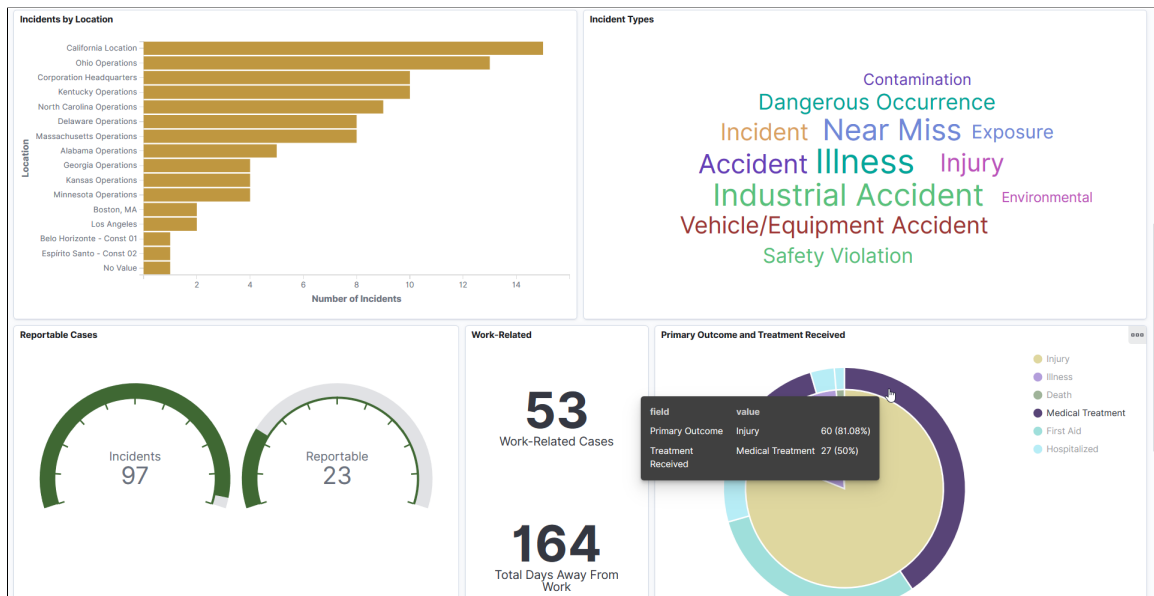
Incidents by Location

Location

California Location
Ohio Operations
Corporation Headquarters
Kentucky Operations
North Carolina Operations
Delaware Operations
Massachusetts Operations
Alabama Operations
Georgia Operations
Kansas Operations
Minnesota Operations
Boston, MA
Los Angeles
Belo Horizonte - Const 01
Espirito Santo - Const 02
No Value

2 4 6 8 10 12 14

Number of Incidents

Incident Types

Contamination
Dangerous Occurrence
Incident
Near Miss
Exposure
Accident
Illness
Injury
Industrial Accident
Environmental
Vehicle/Equipment Accident
Safety Violation

Reportable Cases

Incidents
97

Reportable
23

Work-Related

53
Work-Related Cases

164
Total Days Away From Work

Primary Outcome and Treatment Received

| field | value |
|---|---|
| Primary Outcome | Injury 60 (81.08%) |
| Treatment Received | Medical Treatment 27 (50%) |

Injury
Illness
Death
Medical Treatment
First Aid
Hospitalized